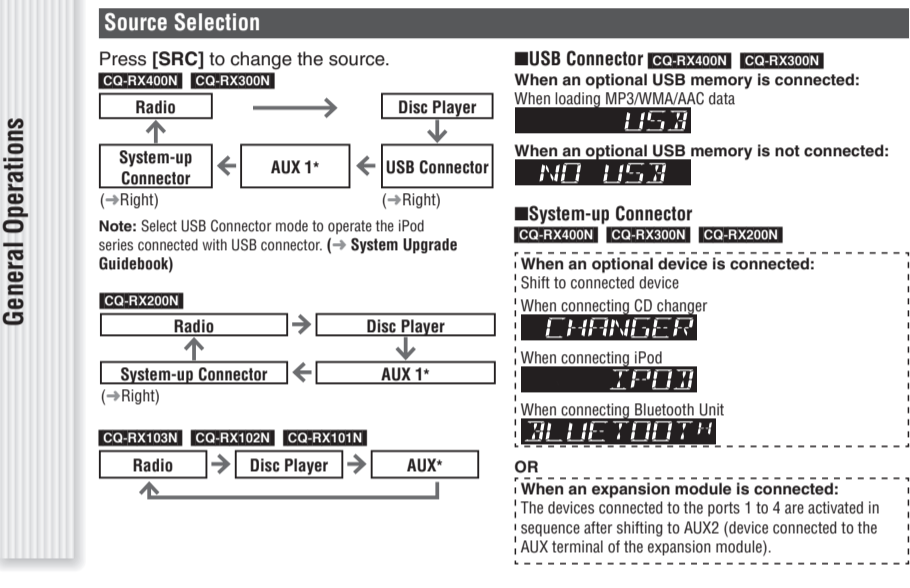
General Operations

Source Selection

Press **[SRC]** to change the source.

CQ-RX400N CQ-RX300N

Radio → Disc Player

System-up Connector ← AUX 1* ← USB Connector

(→Right) (→Right)

**Note:** Select USB Connector mode to operate the iPod series connected with USB connector. **(→ System Upgrade Guidebook)**

CQ-RX200N

Radio → Disc Player

System-up Connector ← AUX 1*

(→Right)

CQ-RX103N CQ-RX102N CQ-RX101N

Radio → Disc Player → AUX*

■USB Connector CQ-RX400N CQ-RX300N

**When an optional USB memory is connected:**

When loading MP3/WMA/AAC data

USB

**When an optional USB memory is not connected:**

NO USB

■System-up Connector

CQ-RX400N CQ-RX300N CQ-RX200N

**When an optional device is connected:**

Shift to connected device

When connecting CD changer

CHANGER

When connecting iPod

IPOD

When connecting Bluetooth Unit

BLUETOOTH

OR

**When an expansion module is connected:**

The devices connected to the ports 1 to 4 are activated in sequence after shifting to AUX2 (device connected to the AUX terminal of the expansion module).